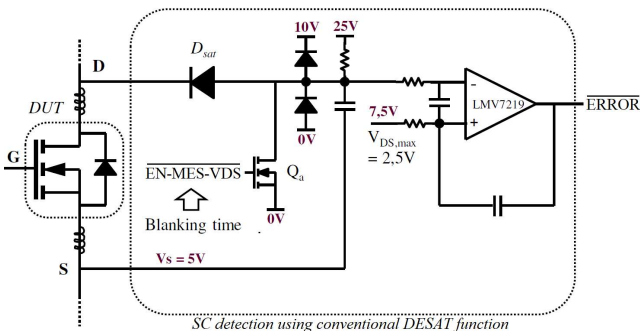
DUT

D

G

S

$D_{sat}$

10V

25V

0V

7,5V

$V_{DS,max}$ = 2,5V

LMV7219

-

+

$\overline{\text{ERROR}}$

$\overline{\text{EN-MES-VDS}}$

$Q_a$

0V

Blanking time

Vs = 5V

SC detection using conventional DESAT function